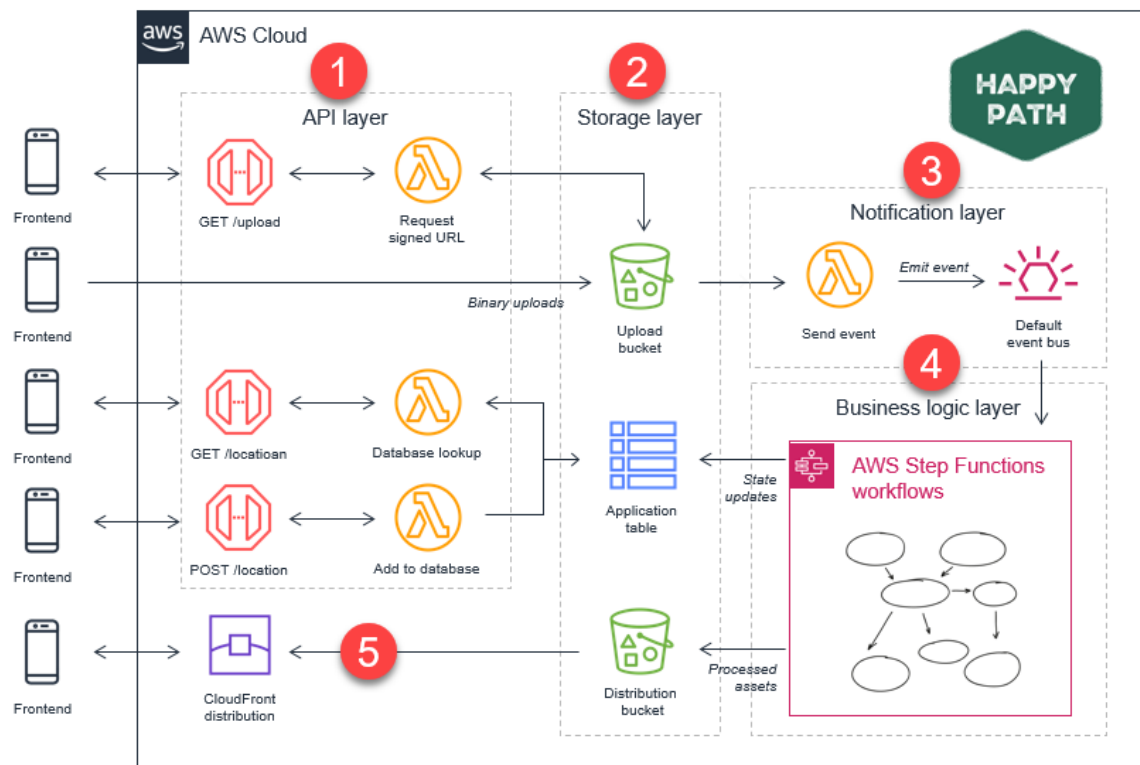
aws AWS Cloud

HAPPY PATH

1
API layer

2
Storage layer

3
Notification layer

4
Business logic layer

5

Frontend

Frontend

Frontend

Frontend

Frontend

GET /upload

Request signed URL

Binary uploads

Upload bucket

Send event

Emit event

Default event bus

GET /locatioan

Database lookup

POST /location

Add to database

Application table

State updates

AWS Step Functions workflows

CloudFront distribution

Distribution bucket

Processed assets